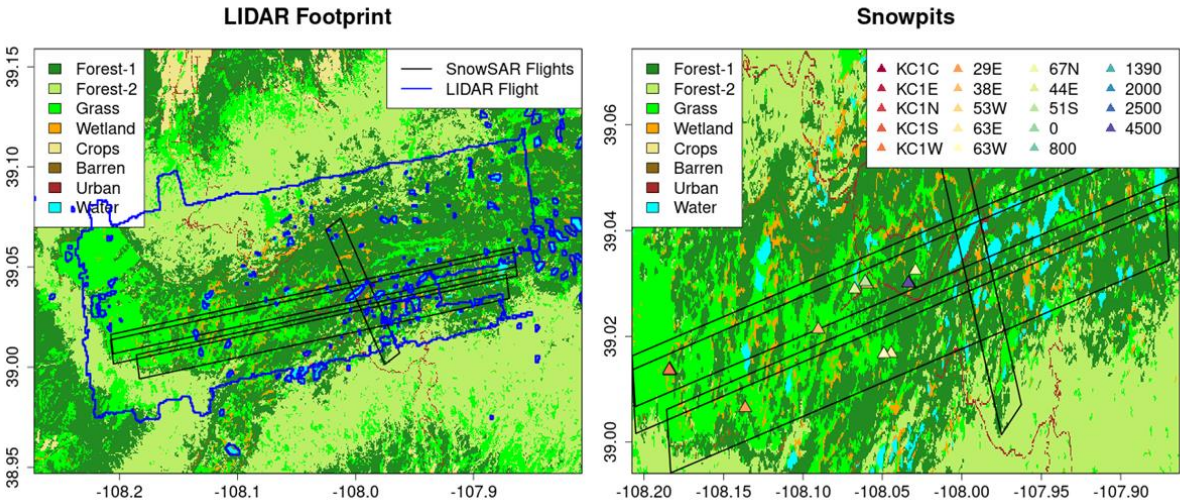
LIDAR Footprint

Forest-1
Forest-2
Grass
Wetland
Crops
Barren
Urban
Water

SnowSAR Flights
LIDAR Flight

39.15
39.10
39.05
39.00
38.95

-108.2
-108.1
-108.0
-107.9

Snowpits

Forest-1
Forest-2
Grass
Wetland
Crops
Barren
Urban
Water

KC1C
KC1E
KC1N
KC1S
KC1W
29E
38E
53W
63E
63W
67N
44E
51S
0
800
1390
2000
2500
4500

39.06
39.04
39.02
39.00

-108.20
-108.15
-108.10
-108.05
-108.00
-107.95
-107.90